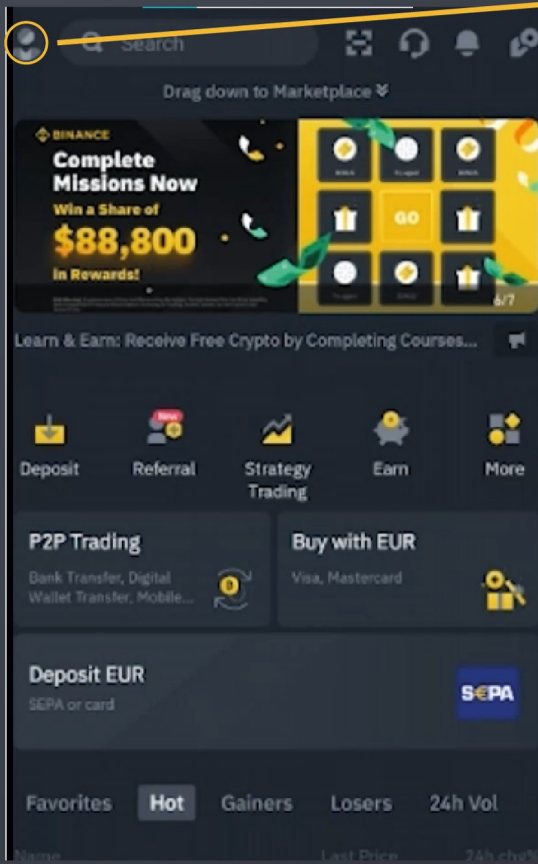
Search

Drag down to Marketplace

BINANCE
Complete Missions Now
Win a Share of
$88,800
in Rewards!

GO

6/7

Learn & Earn: Receive Free Crypto by Completing Courses...

Deposit
New
Referral
Strategy Trading
Earn
More

P2P Trading
Bank Transfer, Digital Wallet Transfer, Mobile...

Buy with EUR
Visa, Mastercard

Deposit EUR
SEPA or card
SEPA

Favorites
Hot
Gainers
Losers
24h Vol

Name
Last Price
24h chg%